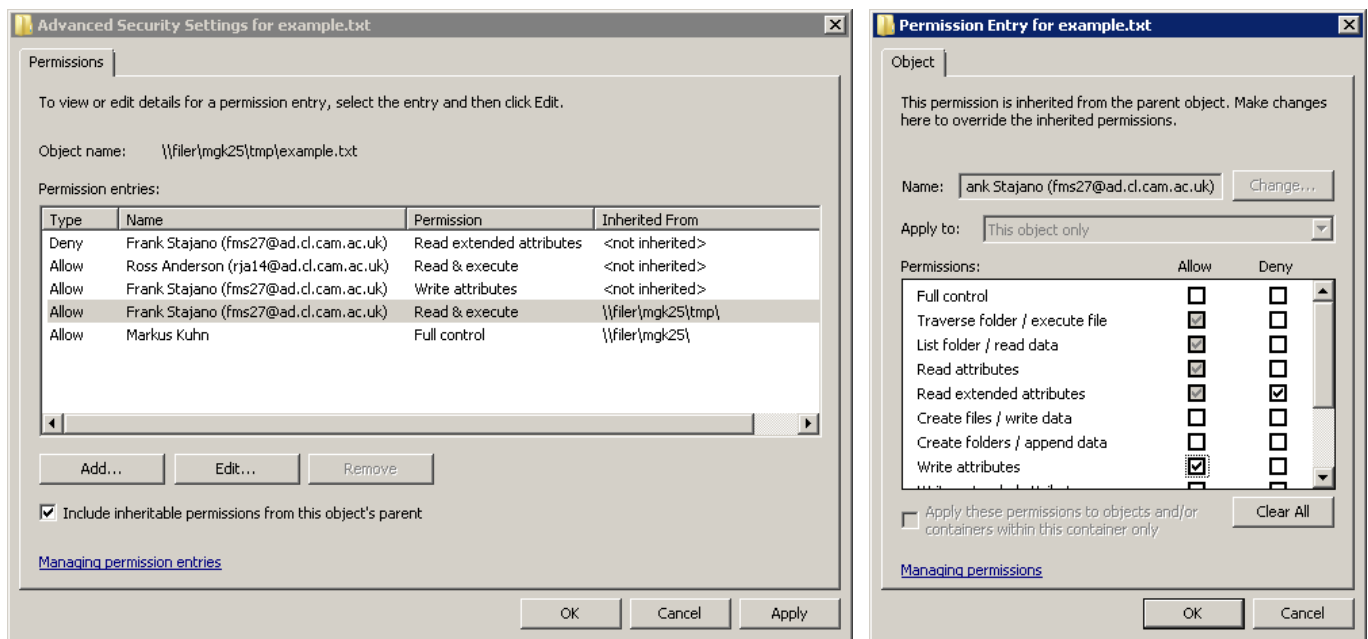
Advanced Security Settings for example.txt

Permissions

To view or edit details for a permission entry, select the entry and then click Edit.

Object name: \\filer\mgk25\tmp\example.txt

Permission entries:

| Type | Name | Permission | Inherited From |
|---|---|---|---|
| Deny | Frank Stajano (fms27@ad.cl.cam.ac.uk) | Read extended attributes | <not inherited> |
| Allow | Ross Anderson (rja14@ad.cl.cam.ac.uk) | Read & execute | <not inherited> |
| Allow | Frank Stajano (fms27@ad.cl.cam.ac.uk) | Write attributes | <not inherited> |
| Allow | Frank Stajano (fms27@ad.cl.cam.ac.uk) | Read & execute | \\filer\mgk25\tmp\ |
| Allow | Markus Kuhn | Full control | \\filer\mgk25\ |

Add... Edit... Remove

Include inheritable permissions from this object's parent

Managing permission entries

OK Cancel Apply

Permission Entry for example.txt

Object

This permission is inherited from the parent object. Make changes here to override the inherited permissions.

Name: ank Stajano (fms27@ad.cl.cam.ac.uk) Change...

Apply to: This object only

| Permissions: | Allow | Deny |
|---|---|---|
| Full control | ☐ | ☐ |
| Traverse folder / execute file | ☑ | ☐ |
| List folder / read data | ☑ | ☐ |
| Read attributes | ☑ | ☐ |
| Read extended attributes | ☑ | ☑ |
| Create files / write data | ☐ | ☐ |
| Create folders / append data | ☐ | ☐ |
| Write attributes | ☑ | ☐ |
| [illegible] | | |

Apply these permissions to objects and/or containers within this container only

Clear All

Managing permissions

OK Cancel